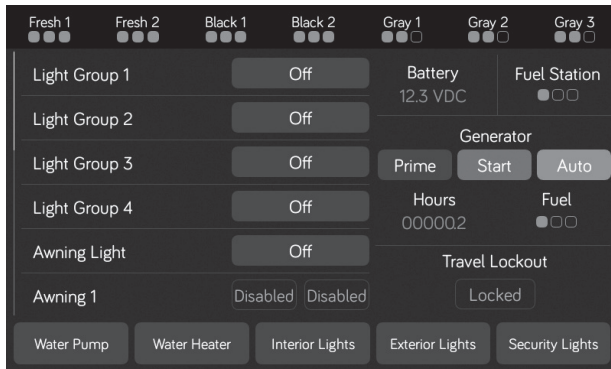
Fresh 1 Fresh 2 Black 1 Black 2 Gray 1 Gray 2 Gray 3

Light Group 1 Off
Light Group 2 Off
Light Group 3 Off
Light Group 4 Off
Awning Light Off
Awning 1 Disabled Disabled

Battery
12.3 VDC

Fuel Station

Generator
Prime Start Auto

Hours
00000.2

Fuel

Travel Lockout
Locked

Water Pump Water Heater Interior Lights Exterior Lights Security Lights